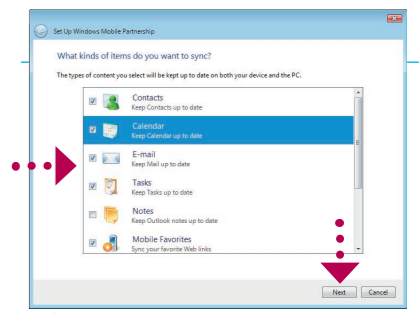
Set Up Windows Mobile Partnership

What kinds of items do you want to sync?

The types of content you select will be kept up to date on both your device and the PC.

Contacts
Keep Contacts up to date

Calendar
Keep Calendar up to date

E-mail
Keep Mail up to date

Tasks
Keep Tasks up to date

Notes
Keep Outlook notes up to date

Mobile Favorites
Sync your favorite Web links

Next Cancel